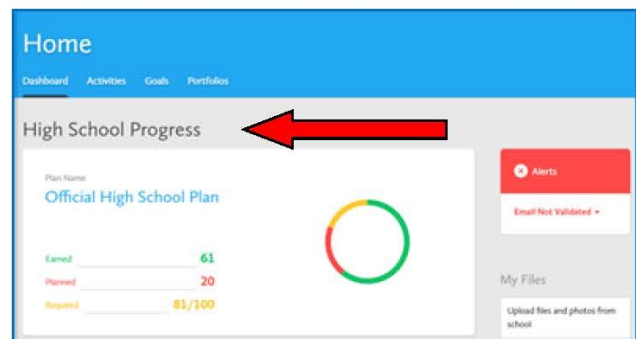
Home

Dashboard Activities Goals Portfolios

High School Progress

Plan Name
Official High School Plan

Earned 61
Planned 20
Required 81/100

Alerts

Email Not Validated ▾

My Files

Upload files and photos from school